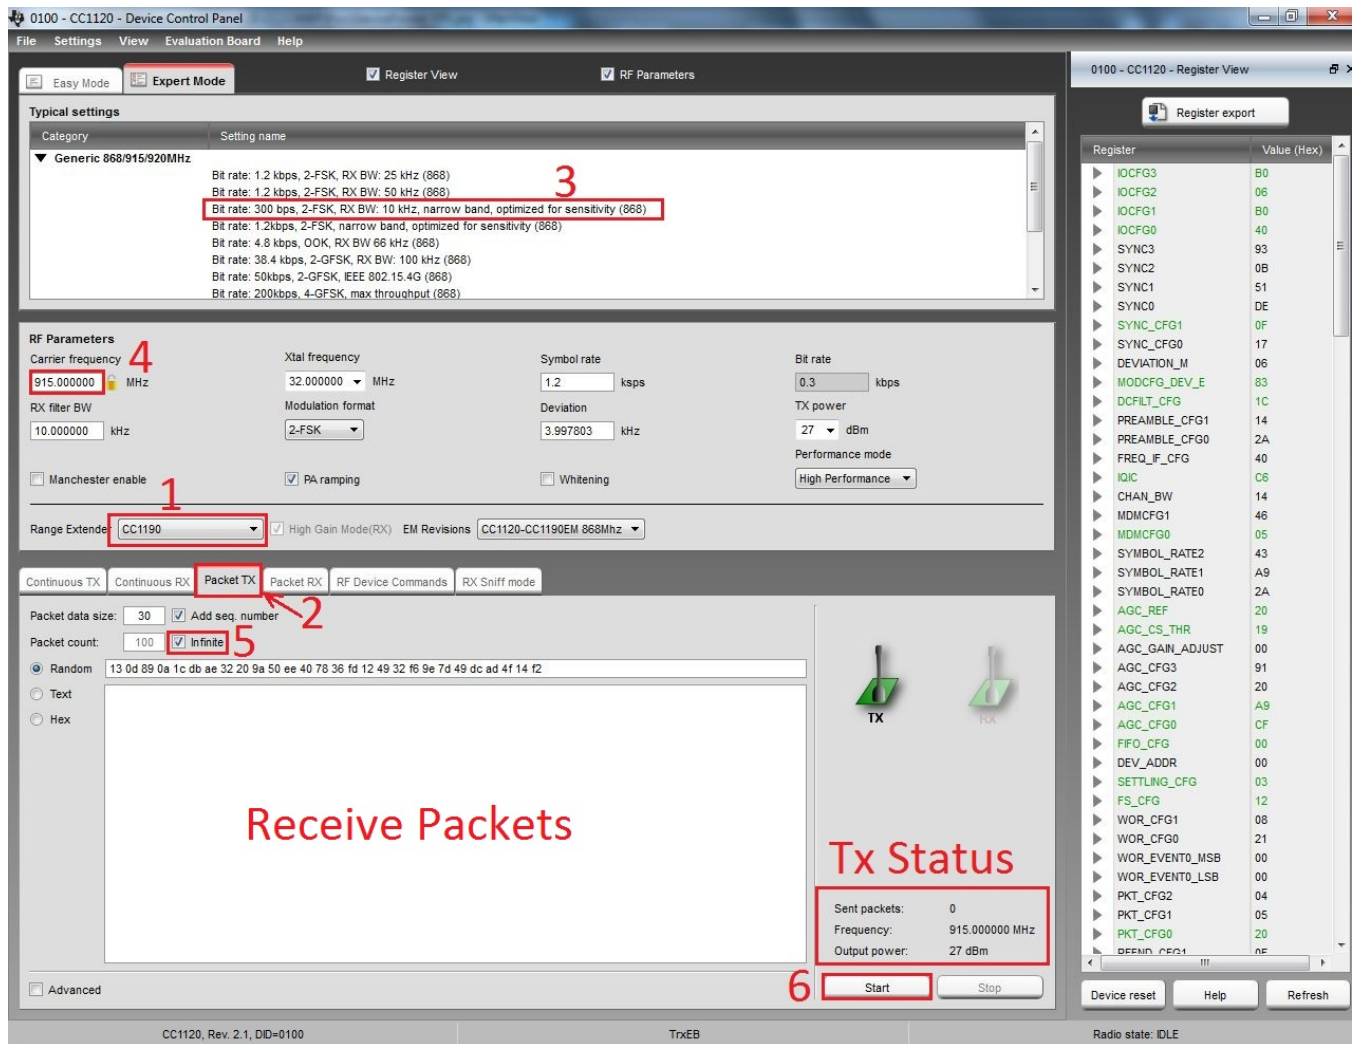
0100 - CC1120 - Device Control Panel

File Settings View Evaluation Board Help

Easy Mode Expert Mode Register View RF Parameters

Typical settings

| Category | Setting name |
|---|---|
| Generic 868/915/920MHz | |
| | Bit rate: 1.2 kbps, 2-FSK, RX BW: 25 kHz (868) |
| | Bit rate: 1.2 kbps, 2-FSK, RX BW: 50 kHz (868) |
| | Bit rate: 300 bps, 2-FSK, RX BW: 10 kHz, narrow band, optimized for sensitivity (868) |
| | Bit rate: 1.2kbps, 2-FSK, narrow band, optimized for sensitivity (868) |
| | Bit rate: 4.8 kbps, OOK, RX BW 66 kHz (868) |
| | Bit rate: 38.4 kbps, 2-GFSK, RX BW: 100 kHz (868) |
| | Bit rate: 50kbps, 2-GFSK, IEEE 802.15.4G (868) |
| | Bit rate: 200kbps, 4-GFSK, max throughput (868) |

3

RF Parameters

Carrier frequency 4 915.000000 MHz
Xtal frequency 32.000000 MHz
Symbol rate 1.2 ksps
Bit rate 0.3 kbps
RX filter BW 10.000000 kHz
Modulation format 2-FSK
Deviation 3.997803 kHz
TX power 27 dBm
Performance mode High Performance
Manchester enable
PA ramping
Whitening
1
Range Extender CC1190
High Gain Mode(RX)
EM Revisions CC1120-CC1190EM 868Mhz

Continuous TX Continuous RX Packet TX Packet RX RF Device Commands RX Sniff mode

Packet data size: 30 Add seq. number 2
Packet count: 100 Infinite 5
Random 13 0d 89 0a 1c db ae 32 20 9a 50 ee 40 78 36 fd 12 49 32 f6 9e 7d 49 dc ad 4f 14 f2
Text
Hex

Receive Packets

TX RX

Tx Status

Sent packets: 0
Frequency: 915.000000 MHz
Output power: 27 dBm

Advanced

6 Start Stop

0100 - CC1120 - Register View

Register export

| Register | Value (Hex) |
|---|---|
| IOCFG3 | B0 |
| IOCFG2 | 06 |
| IOCFG1 | B0 |
| IOCFG0 | 40 |
| SYNC3 | 93 |
| SYNC2 | 0B |
| SYNC1 | 51 |
| SYNC0 | DE |
| SYNC_CFG1 | 0F |
| SYNC_CFG0 | 17 |
| DEVIATION_M | 06 |
| MODCFG_DEV_E | 83 |
| DCFILT_CFG | 1C |
| PREAMBLE_CFG1 | 14 |
| PREAMBLE_CFG0 | 2A |
| FREQ_IF_CFG | 40 |
| IQIC | C6 |
| CHAN_BW | 14 |
| MDMCFG1 | 46 |
| MDMCFG0 | 05 |
| SYMBOL_RATE2 | 43 |
| SYMBOL_RATE1 | A9 |
| SYMBOL_RATE0 | 2A |
| AGC_REF | 20 |
| AGC_CS_THR | 19 |
| AGC_GAIN_ADJUST | 00 |
| AGC_CFG3 | 91 |
| AGC_CFG2 | 20 |
| AGC_CFG1 | A9 |
| AGC_CFG0 | CF |
| FIFO_CFG | 00 |
| DEV_ADDR | 00 |
| SETTLING_CFG | 03 |
| FS_CFG | 12 |
| WOR_CFG1 | 08 |
| WOR_CFG0 | 21 |
| WOR_EVENT0_MSB | 00 |
| WOR_EVENT0_LSB | 00 |
| PKT_CFG2 | 04 |
| PKT_CFG1 | 05 |
| PKT_CFG0 | 20 |
| RFEND_CFG1 | 0F |

Device reset Help Refresh

CC1120, Rev. 2.1, DID=0100 TrxEB Radio state: IDLE